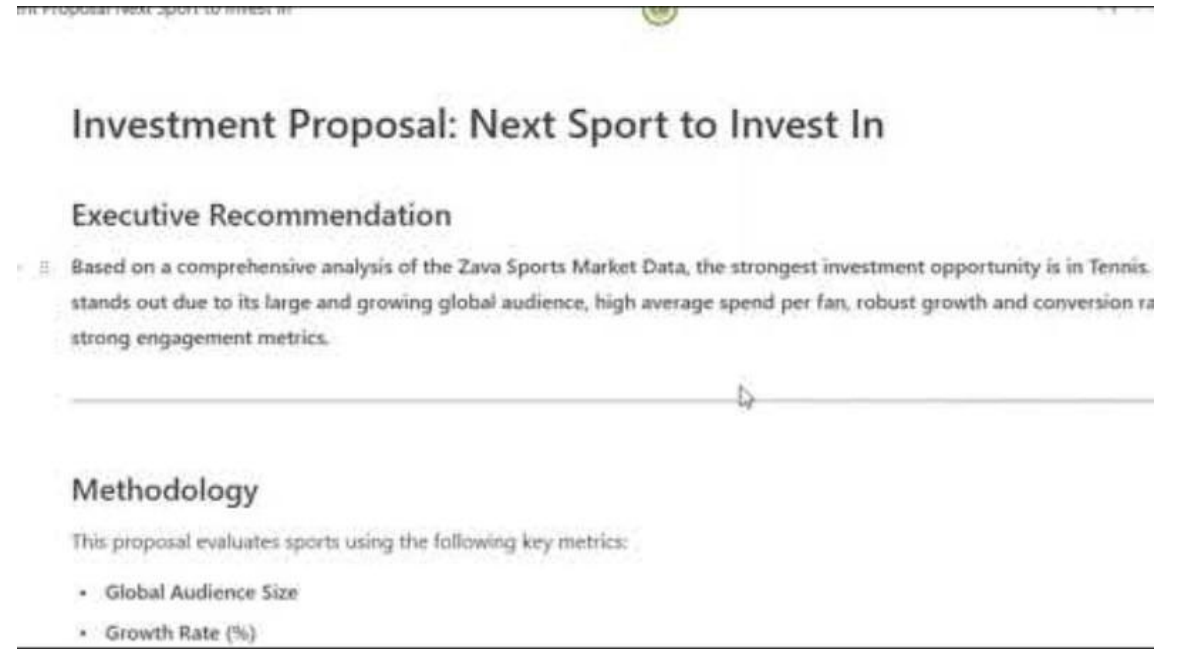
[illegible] Proposal Next Sport to Invest In

Investment Proposal: Next Sport to Invest In

Executive Recommendation

Based on a comprehensive analysis of the Zava Sports Market Data, the strongest investment opportunity is in Tennis. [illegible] stands out due to its large and growing global audience, high average spend per fan, robust growth and conversion ra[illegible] strong engagement metrics.

Methodology

This proposal evaluates sports using the following key metrics:

• Global Audience Size
• Growth Rate (%)